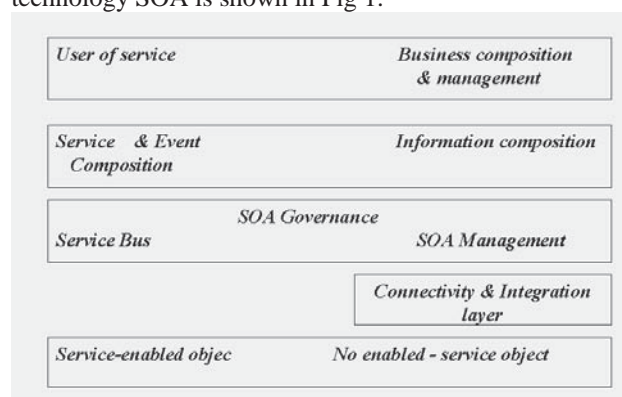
technology SOA is shown in Fig 1.

User of service

Business composition & management

Service & Event Composition

Information composition

SOA Governance

Service Bus

SOA Management

Connectivity & Integration layer

Service-enabled objec

No enabled - service object